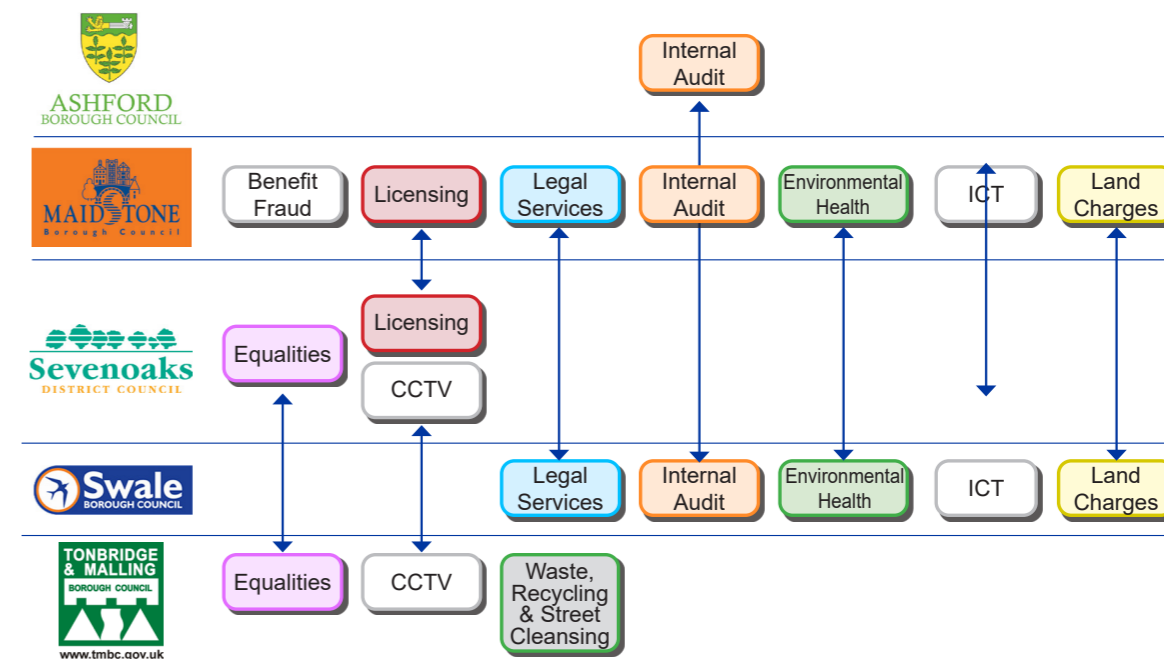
ASHFORD
BOROUGH COUNCIL

Internal Audit

MAIDSTONE
Borough Council

Benefit Fraud

Licensing

Legal Services

Internal Audit

Environmental Health

ICT

Land Charges

Sevenoaks
DISTRICT COUNCIL

Equalities

Licensing

CCTV

Swale
BOROUGH COUNCIL

Legal Services

Internal Audit

Environmental Health

ICT

Land Charges

TONBRIDGE & MALLING
BOROUGH COUNCIL
www.tmbc.gov.uk

Equalities

CCTV

Waste, Recycling & Street Cleansing